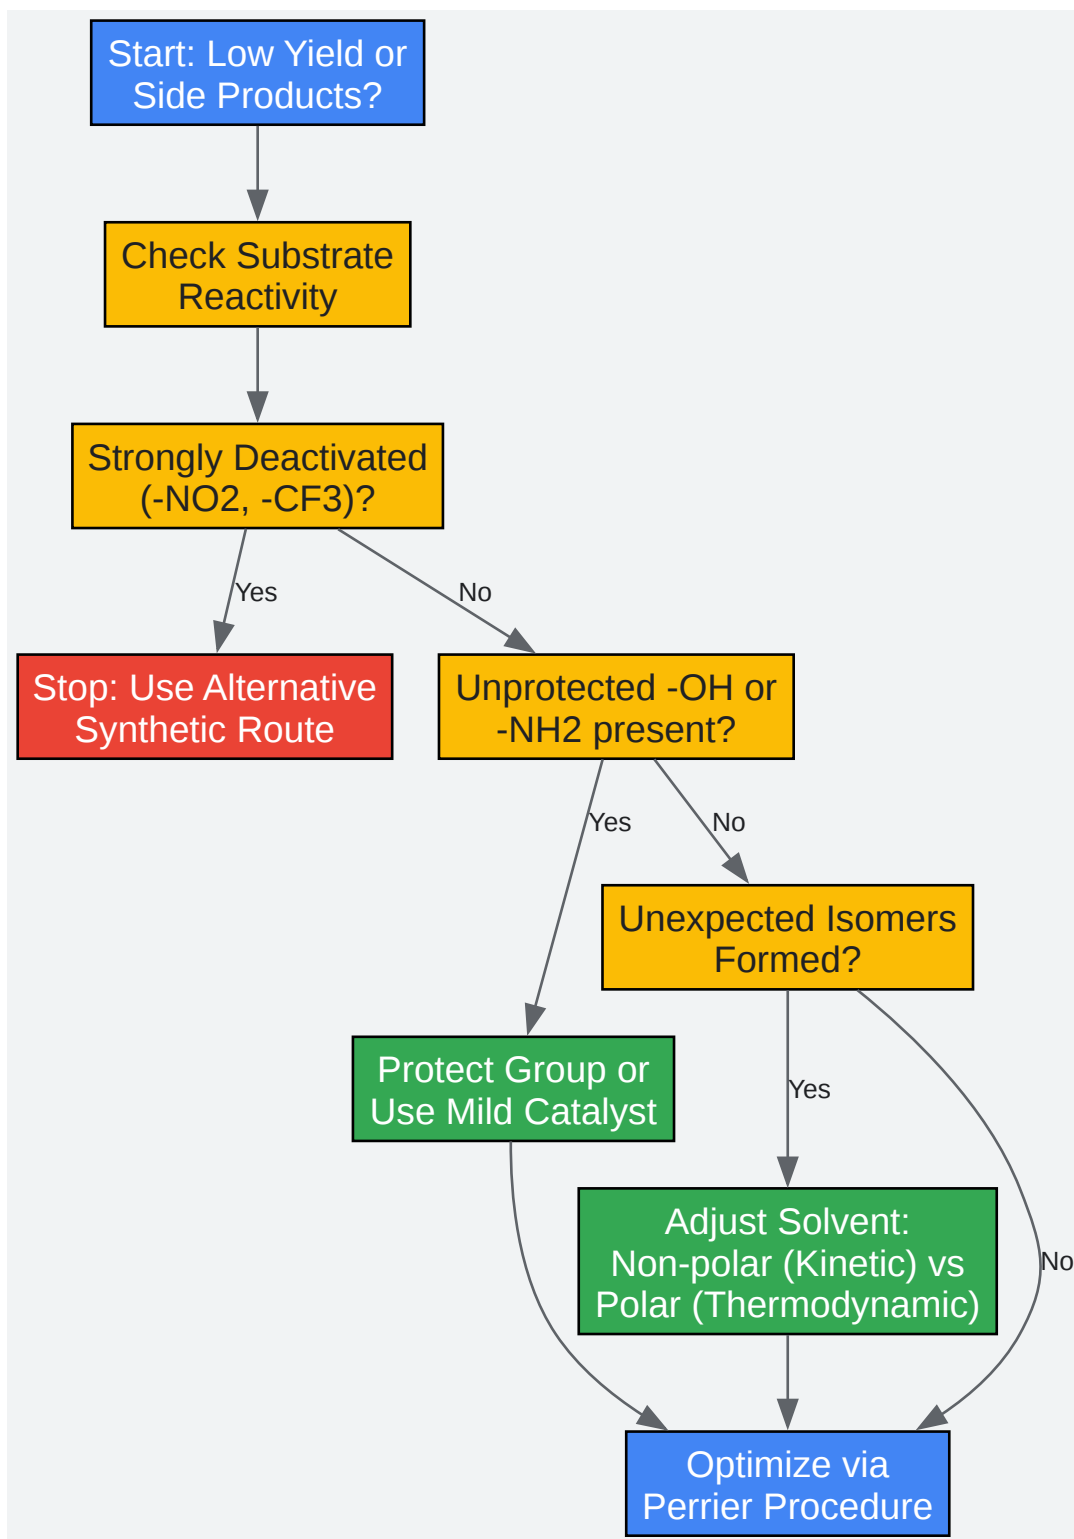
Start: Low Yield or Side Products?

Check Substrate Reactivity

Strongly Deactivated (-NO2, -CF3)?

Yes

No

Stop: Use Alternative Synthetic Route

Unprotected -OH or -NH2 present?

Yes

No

Unexpected Isomers Formed?

Protect Group or Use Mild Catalyst

Yes

No

Adjust Solvent: Non-polar (Kinetic) vs Polar (Thermodynamic)

Optimize via Perrier Procedure